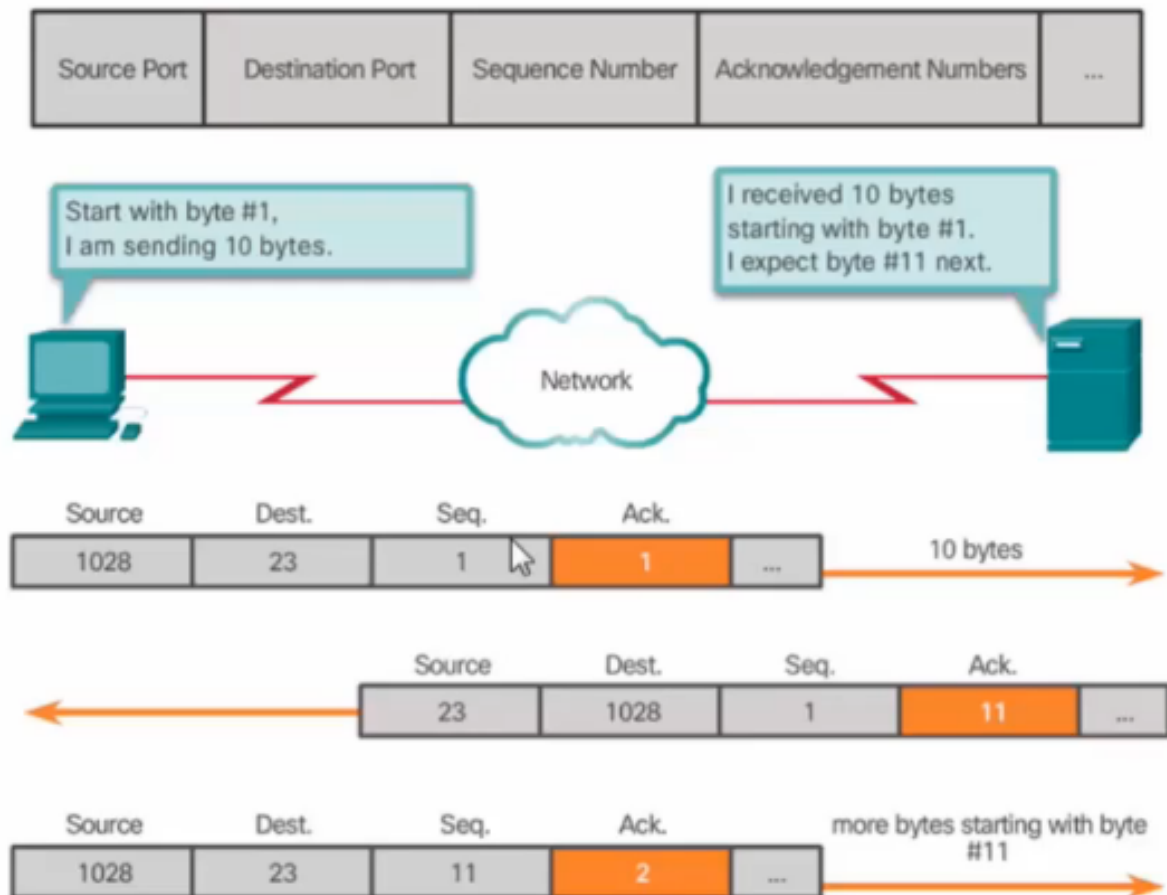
| Source Port | Destination Port | Sequence Number | Acknowledgement Numbers | ... |
|---|---|---|---|---|

Start with byte #1, I am sending 10 bytes.

I received 10 bytes starting with byte #1. I expect byte #11 next.

Network

| Source | Dest. | Seq. | Ack. | |
|---|---|---|---|---|
| 1028 | 23 | 1 | 1 | ... |

10 bytes

| Source | Dest. | Seq. | Ack. | |
|---|---|---|---|---|
| 23 | 1028 | 1 | 11 | ... |

| Source | Dest. | Seq. | Ack. | |
|---|---|---|---|---|
| 1028 | 23 | 11 | 2 | ... |

more bytes starting with byte #11